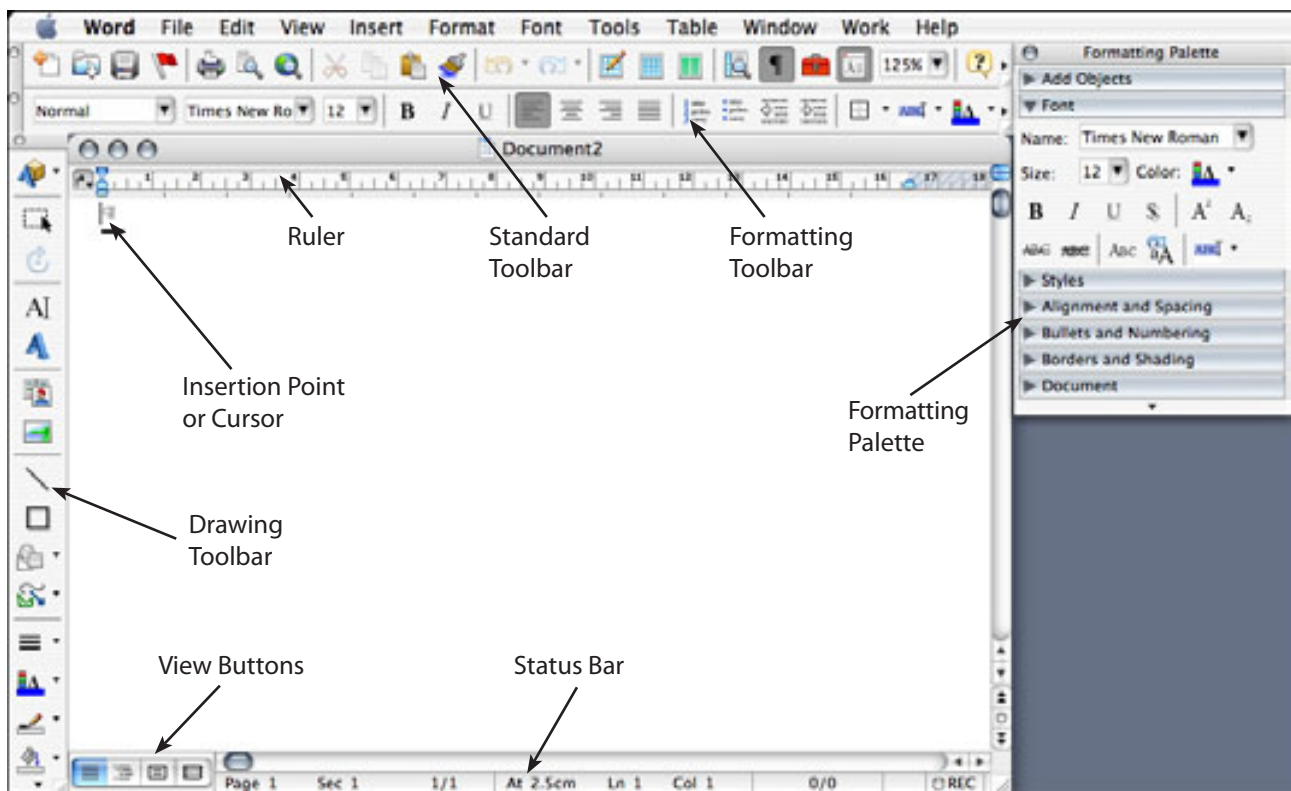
Word File Edit View Insert Format Font Tools Table Window Work Help

125%

Normal Times New Ro 12 B I U

Document2

Formatting Palette
▶ Add Objects
▼ Font
Name: Times New Roman
Size: 12 Color:
B I U S $A^2$ $A_2$
ABC ABC Abc
▶ Styles
▶ Alignment and Spacing
▶ Bullets and Numbering
▶ Borders and Shading
▶ Document

Ruler

Standard Toolbar

Formatting Toolbar

Insertion Point or Cursor

Formatting Palette

Drawing Toolbar

View Buttons

Status Bar

Page 1 Sec 1 1/1 At 2.5cm Ln 1 Col 1 0/0 REC